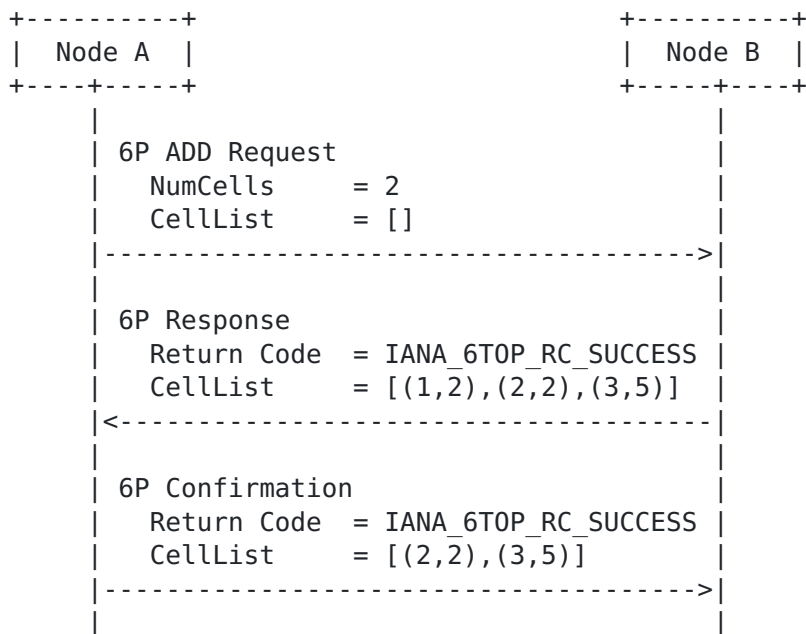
Node A

Node B

6P ADD Request
NumCells = 2
CellList = []

6P Response
Return Code = IANA_6TOP_RC_SUCCESS
CellList = [(1,2),(2,2),(3,5)]

6P Confirmation
Return Code = IANA_6TOP_RC_SUCCESS
CellList = [(2,2),(3,5)]